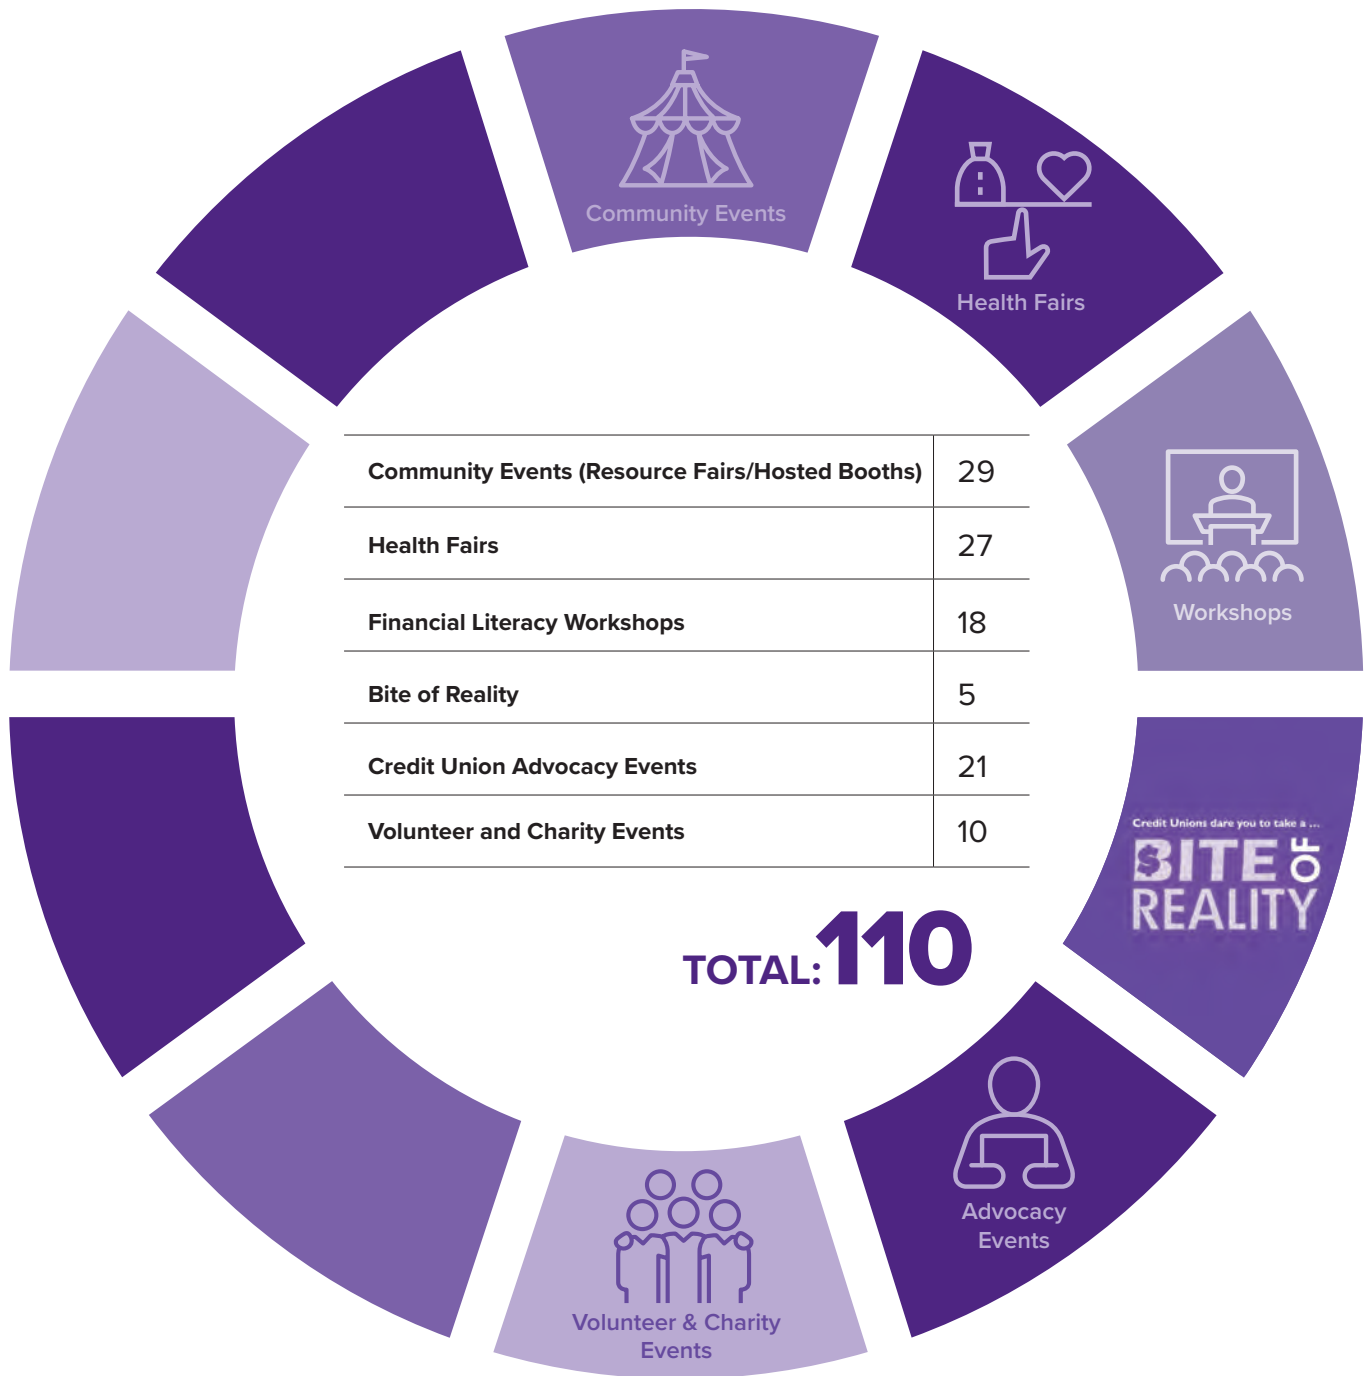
Community Events

Health Fairs

Workshops

| Community Events (Resource Fairs/Hosted Booths) | 29 |
|---|---|
| Health Fairs | 27 |
| Financial Literacy Workshops | 18 |
| Bite of Reality | 5 |
| Credit Union Advocacy Events | 21 |
| Volunteer and Charity Events | 10 |

TOTAL: 110

Credit Unions dare you to take a ...
BITE OF REALITY

Advocacy Events

Volunteer & Charity Events